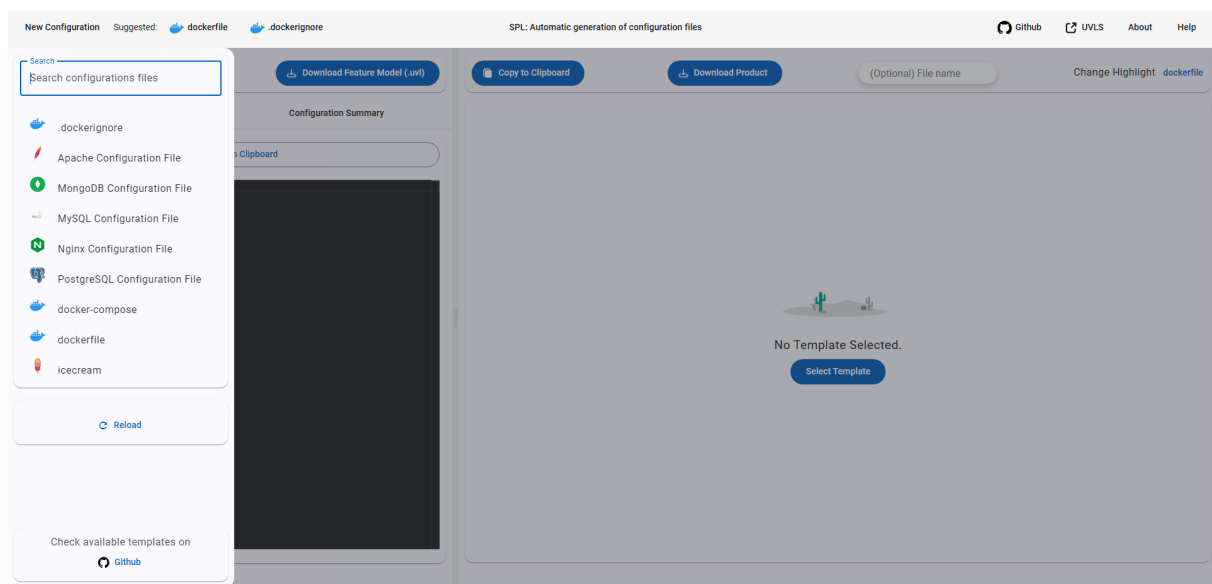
New Configuration Suggested: dockerfile .dockerignore

SPL: Automatic generation of configuration files

Github UVLS About Help

Search

Search configurations files

.dockerignore

Apache Configuration File

MongoDB Configuration File

MySQL Configuration File

Nginx Configuration File

PostgreSQL Configuration File

docker-compose

dockerfile

icecream

Reload

Check available templates on

Github

Download Feature Model (.uvl)

Configuration Summary

n Clipboard

Copy to Clipboard

Download Product

(Optional) File name

Change Highlight dockerfile

No Template Selected.

Select Template